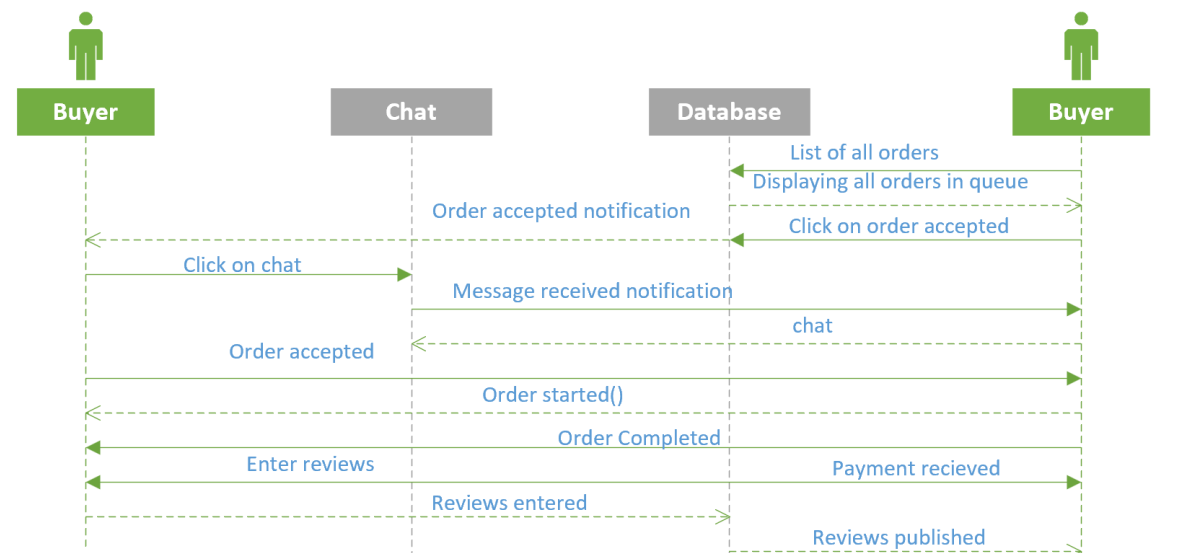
Buyer

Chat

Database

Buyer

List of all orders

Displaying all orders in queue

Order accepted notification

Click on order accepted

Click on chat

Message received notification

chat

Order accepted

Order started()

Order Completed

Enter reviews

Payment recieved

Reviews entered

Reviews published